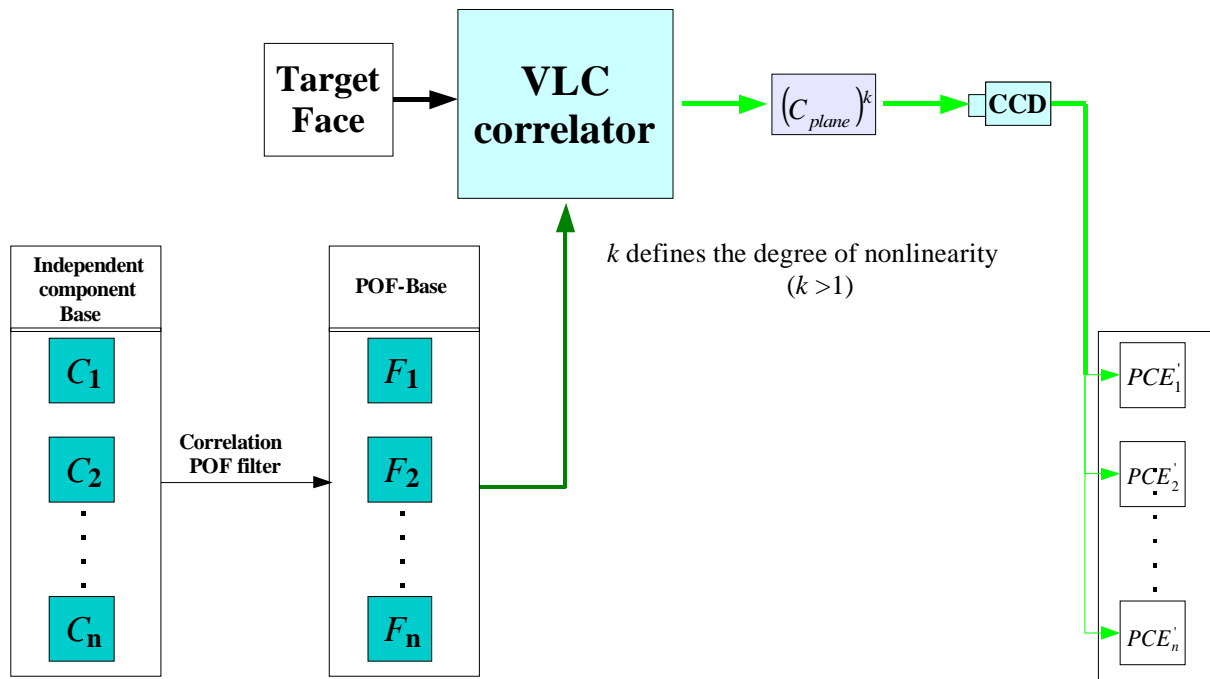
Target Face

VLC correlator

$(C_{plane})^k$

CCD

$k$ defines the degree of nonlinearity ($k > 1$)

Independent component Base

$C_1$

$C_2$

$C_n$

Correlation POF filter

POF-Base

$F_1$

$F_2$

$F_n$

$PCE_1^{'}$

$PCE_2^{'}$

$PCE_n^{'}$